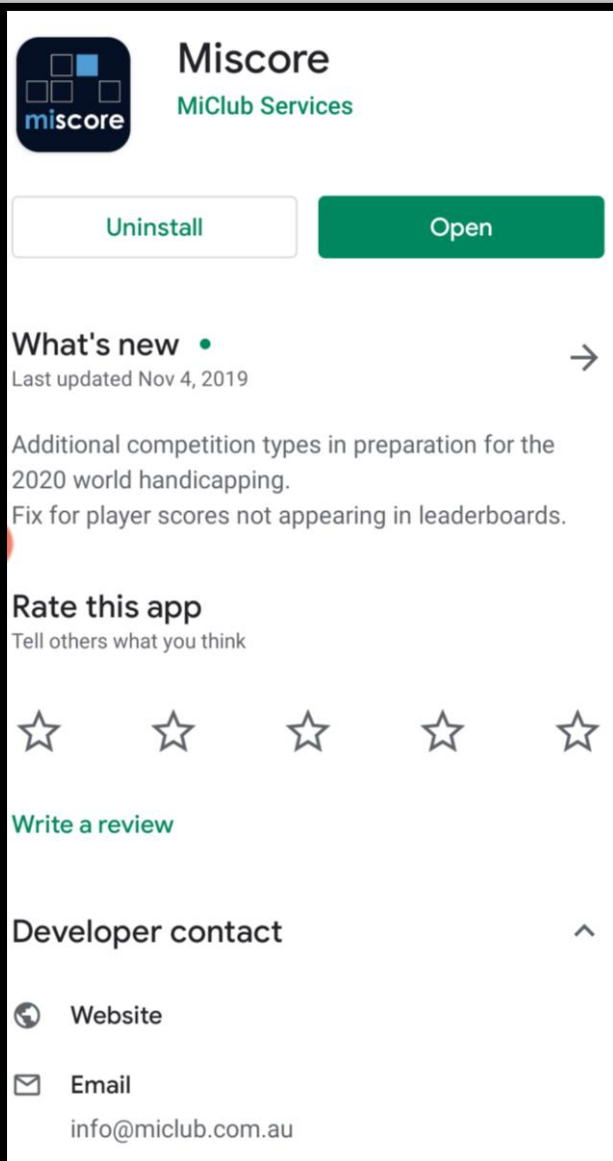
miscore

Miscore
MiClub Services

Uninstall
Open

What's new •
Last updated Nov 4, 2019

Additional competition types in preparation for the 2020 world handicapping.
Fix for player scores not appearing in leaderboards.

Rate this app
Tell others what you think

Write a review

Developer contact

Website

Email
info@miclub.com.au